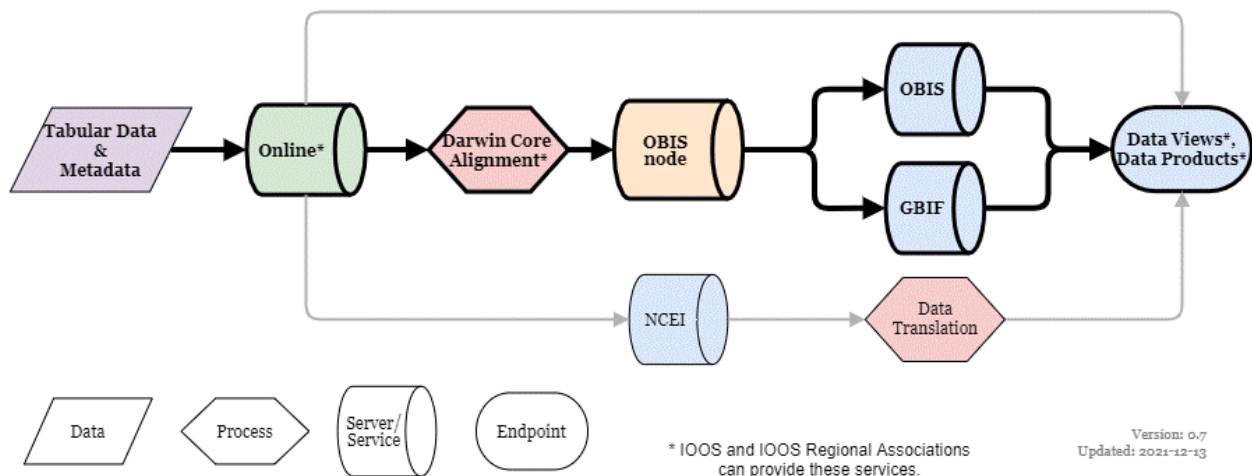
Tabular Data & Metadata

Online*

Darwin Core Alignment*

OBIS node

OBIS

GBIF

Data Views*, Data Products*

NCEI

Data Translation

Data

Process

Server/ Service

Endpoint

* IOOS and IOOS Regional Associations can provide these services.

Version: 0.7
Updated: 2021-12-13